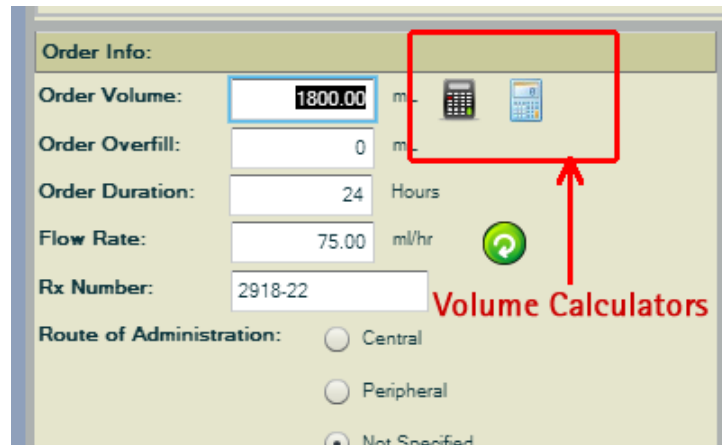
Order Info:

Order Volume: 1800.00 mL

Order Overfill: 0 mL

Order Duration: 24 Hours

Flow Rate: 75.00 ml/hr

Rx Number: 2918-22

Volume Calculators

Route of Administration:

Central

Peripheral

Not Specified